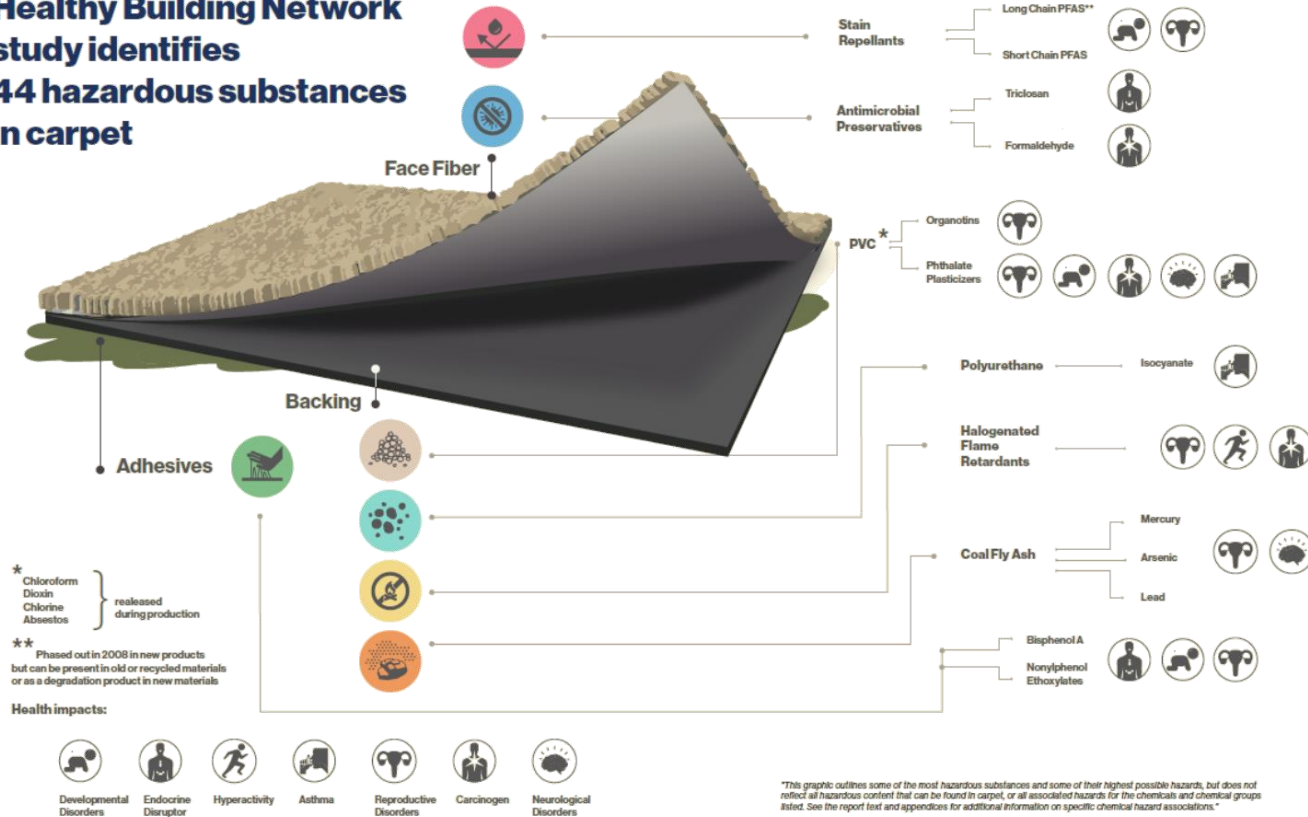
Healthy Building Network study identifies 44 hazardous substances in carpet

Face Fiber

Backing

Adhesives

Stain Repellants

Long Chain PFAS**

Short Chain PFAS

Antimicrobial Preservatives

Triclosan

Formaldehyde

PVC *

Organotins

Phthalate Plasticizers

Polyurethane

Isocyanate

Halogenated Flame Retardants

Coal Fly Ash

Mercury

Arsenic

Lead

Bisphenol A

Nonylphenol Ethoxylates

* Chloroform Dioxin Chlorine Absestos } realeased during production

** Phased out in 2008 in new products but can be present in old or recycled materials or as a degradation product in new materials

Health impacts:

Developmental Disorders

Endocrine Disruptor

Hyperactivity

Asthma

Reproductive Disorders

Carcinogen

Neurological Disorders

"This graphic outlines some of the most hazardous substances and some of their highest possible hazards, but does not reflect all hazardous content that can be found in carpet, or all associated hazards for the chemicals and chemical groups listed. See the report text and appendices for additional information on specific chemical hazard associations."